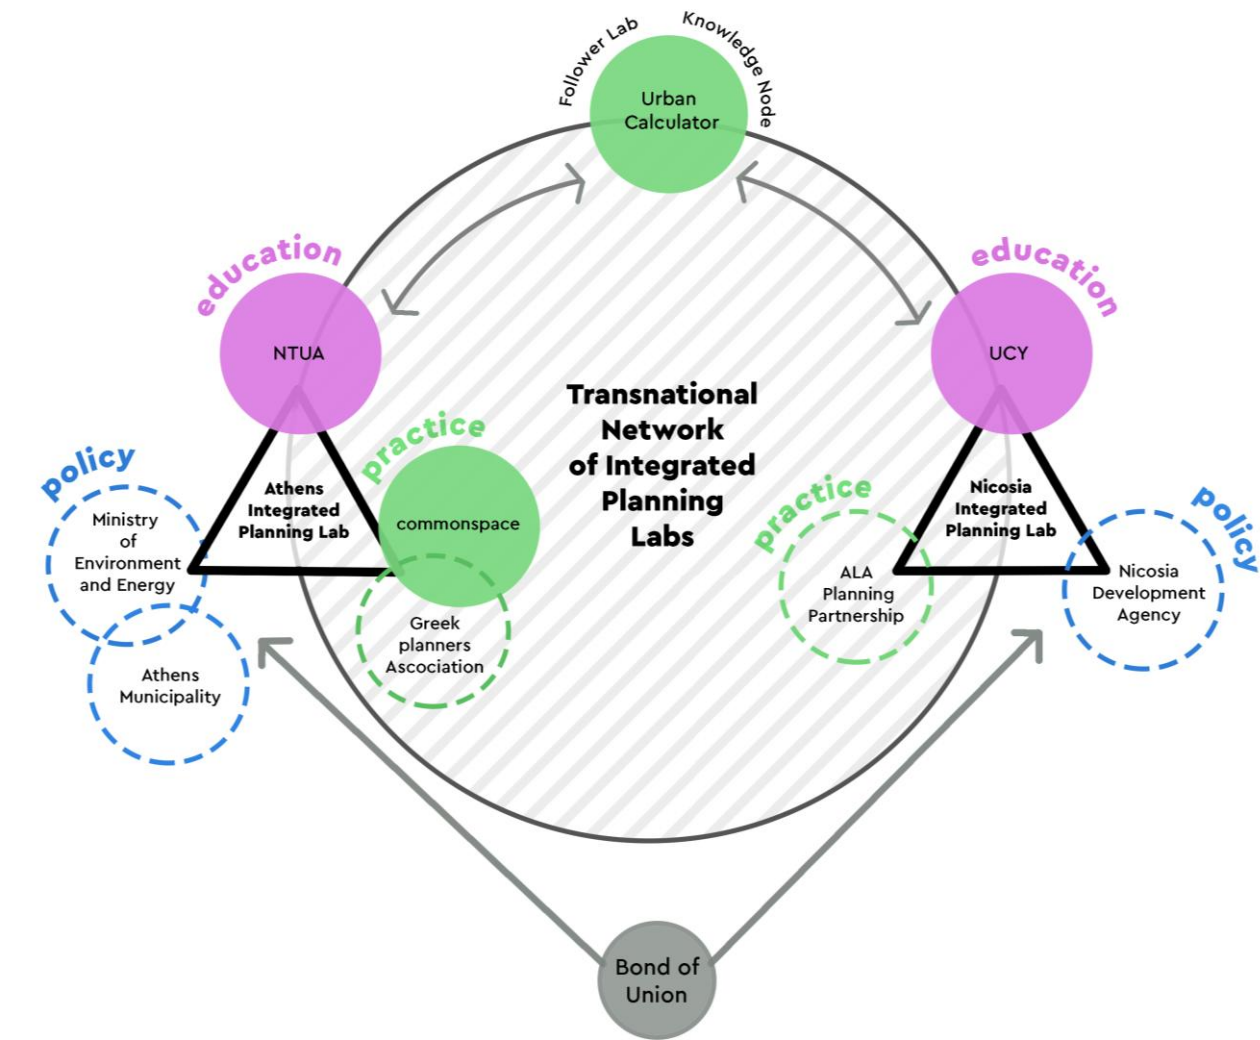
Follower Lab
Knowledge Node
Urban Calculator

education
NTUA

education
UCY

Transnational Network of Integrated Planning Labs

policy
Ministry of Environment and Energy

Athens Municipality

Athens Integrated Planning Lab

practice
commonspace

Greek planners Association

practice
ALA Planning Partnership

Nicosia Integrated Planning Lab

policy
Nicosia Development Agency

Bond of Union